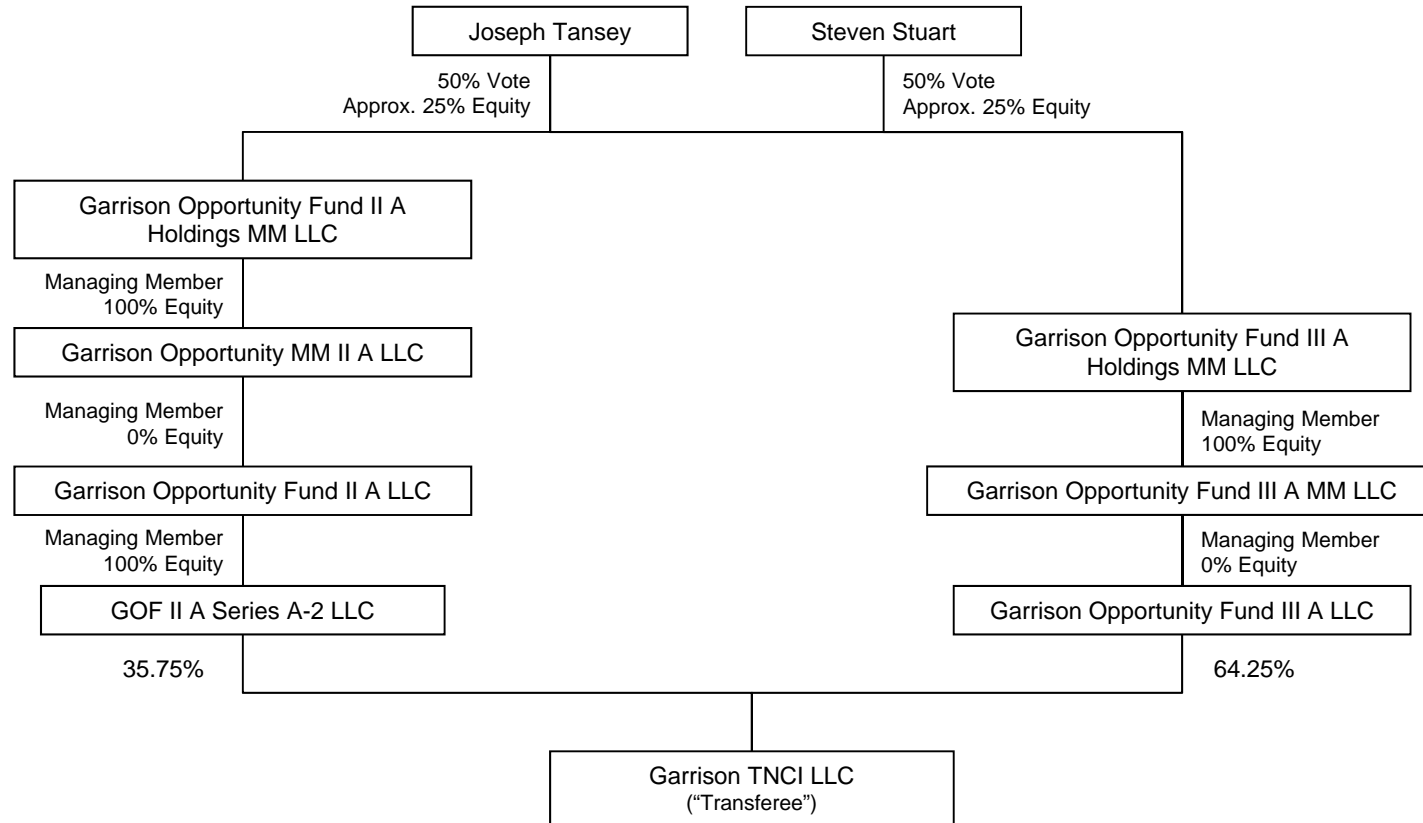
Joseph Tansey

Steven Stuart

50% Vote
Approx. 25% Equity

50% Vote
Approx. 25% Equity

Garrison Opportunity Fund II A Holdings MM LLC

Managing Member
100% Equity

Garrison Opportunity MM II A LLC

Managing Member
0% Equity

Garrison Opportunity Fund II A LLC

Managing Member
100% Equity

GOF II A Series A-2 LLC

35.75%

Garrison Opportunity Fund III A Holdings MM LLC

Managing Member
100% Equity

Garrison Opportunity Fund III A MM LLC

Managing Member
0% Equity

Garrison Opportunity Fund III A LLC

64.25%

Garrison TNCI LLC
("Transferee")